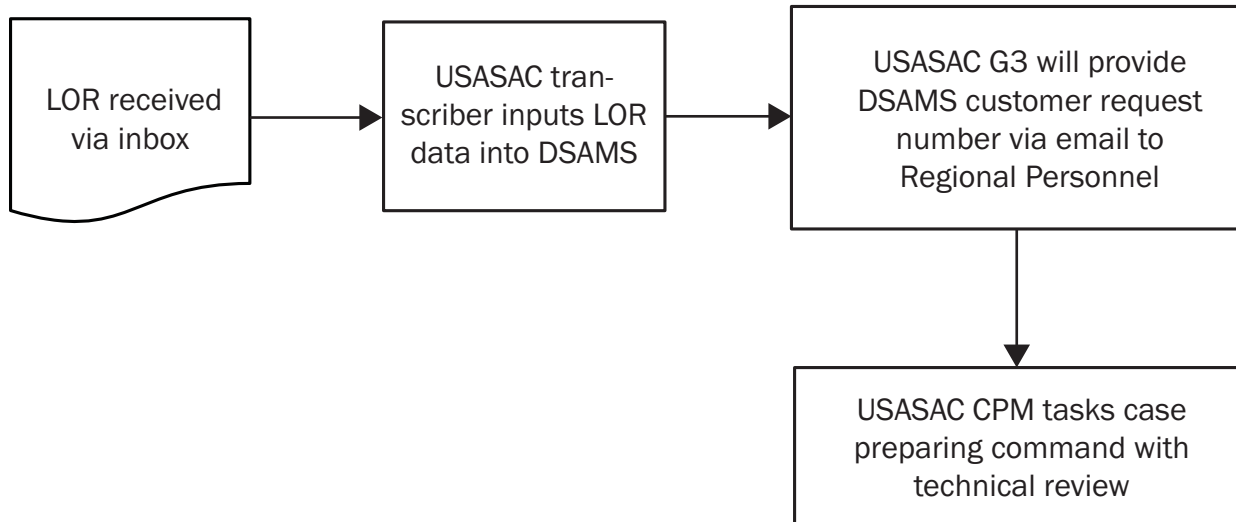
LOR received via inbox

USASAC transcriber inputs LOR data into DSAMS

USASAC G3 will provide DSAMS customer request number via email to Regional Personnel

USASAC CPM tasks case preparing command with technical review